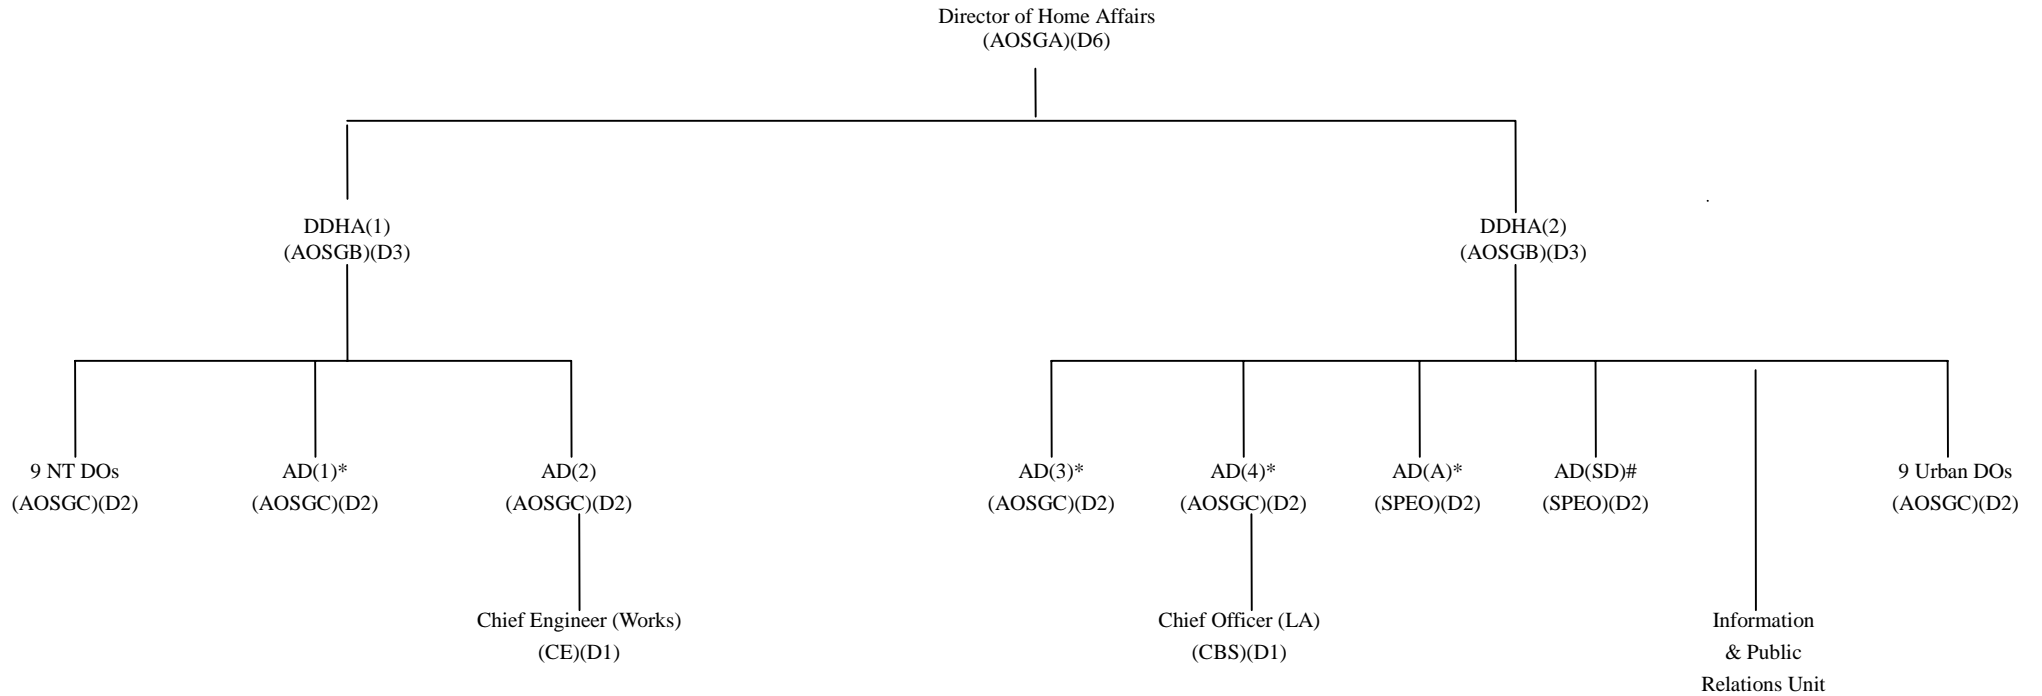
Director of Home Affairs
(AOSGA)(D6)

DDHA(1)
(AOSGB)(D3)

DDHA(2)
(AOSGB)(D3)

9 NT DOs
(AOSGC)(D2)

AD(1)*
(AOSGC)(D2)

AD(2)
(AOSGC)(D2)

Chief Engineer (Works)
(CE)(D1)

AD(3)*
(AOSGC)(D2)

AD(4)*
(AOSGC)(D2)

Chief Officer (LA)
(CBS)(D1)

AD(A)*
(SPEO)(D2)

AD(SD)#
(SPEO)(D2)

Information
& Public
Relations Unit

9 Urban DOs
(AOSGC)(D2)